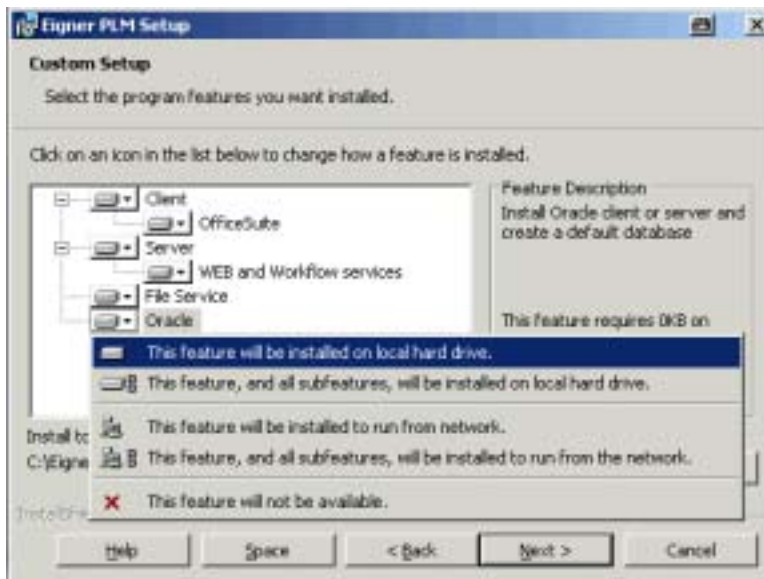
Eigner PLM Setup

Custom Setup

Select the program features you want installed.

Click on an icon in the list below to change how a feature is installed.

Client
OfficeSuite
Server
WEB and Workflow services
File Service
Oracle

Feature Description
Install Oracle client or server and create a default database

This feature requires 0KB on

This feature will be installed on local hard drive.
This feature, and all subfeatures, will be installed on local hard drive.
This feature will be installed to run from network.
This feature, and all subfeatures, will be installed to run from the network.
This feature will not be available.

Install to
C:\Eigne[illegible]

InstallShi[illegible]

Help
Space
< Back
Next >
Cancel